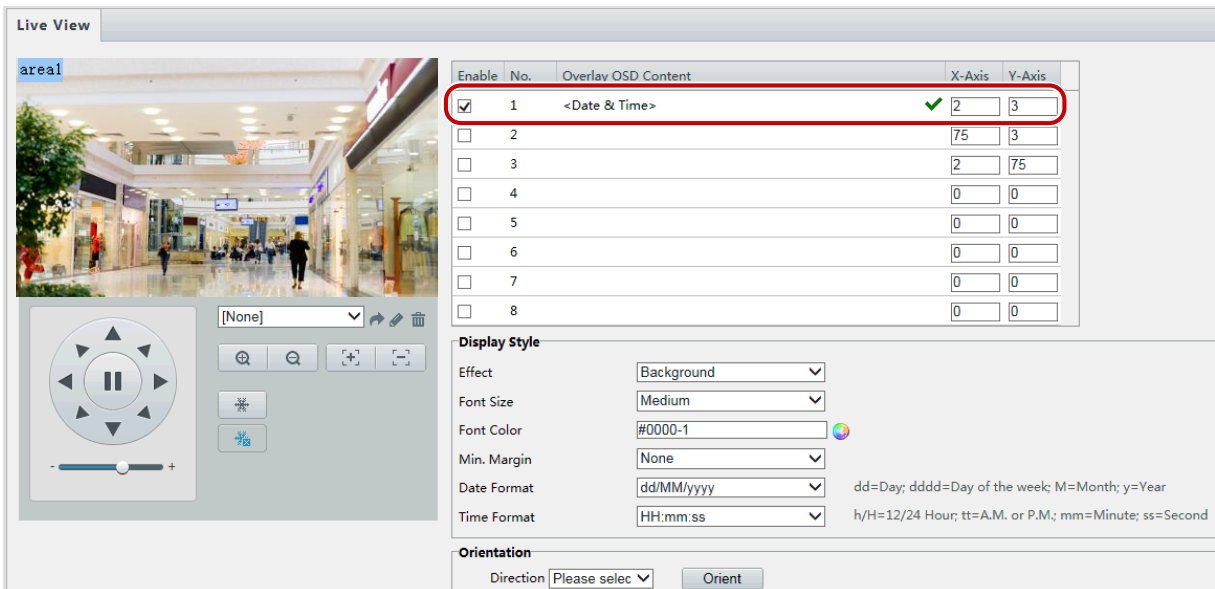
Live View

area1

[None]

- +

| Enable | No. | Overlay OSD Content | X-Axis | Y-Axis |
|---|---|---|---|---|
| ☑ | 1 | <Date & Time> | 2 | 3 |
| ☐ | 2 | | 75 | 3 |
| ☐ | 3 | | 2 | 75 |
| ☐ | 4 | | 0 | 0 |
| ☐ | 5 | | 0 | 0 |
| ☐ | 6 | | 0 | 0 |
| ☐ | 7 | | 0 | 0 |
| ☐ | 8 | | 0 | 0 |

Display Style

Effect Background

Font Size Medium

Font Color #0000-1

Min. Margin None

Date Format dd/MM/yyyy dd=Day; dddd=Day of the week; M=Month; y=Year

Time Format HH:mm:ss h/H=12/24 Hour; tt=A.M. or P.M.; mm=Minute; ss=Second

Orientation

Direction Please selec Orient